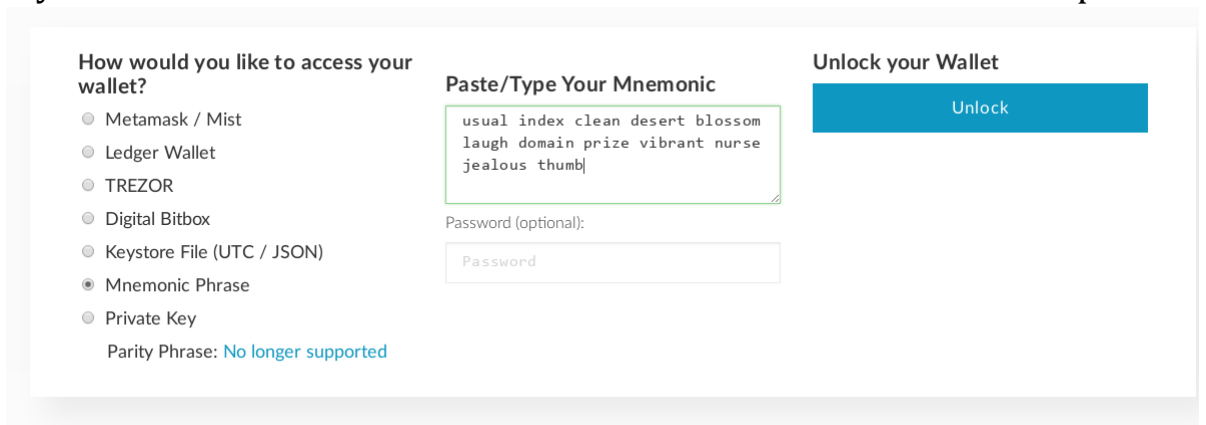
How would you like to access your wallet?

Metamask / Mist

Ledger Wallet

TREZOR

Digital Bitbox

Keystore File (UTC / JSON)

Mnemonic Phrase

Private Key

Parity Phrase: No longer supported

Paste/Type Your Mnemonic

usual index clean desert blossom laugh domain prize vibrant nurse jealous thumb

Password (optional):

Password

Unlock your Wallet

Unlock